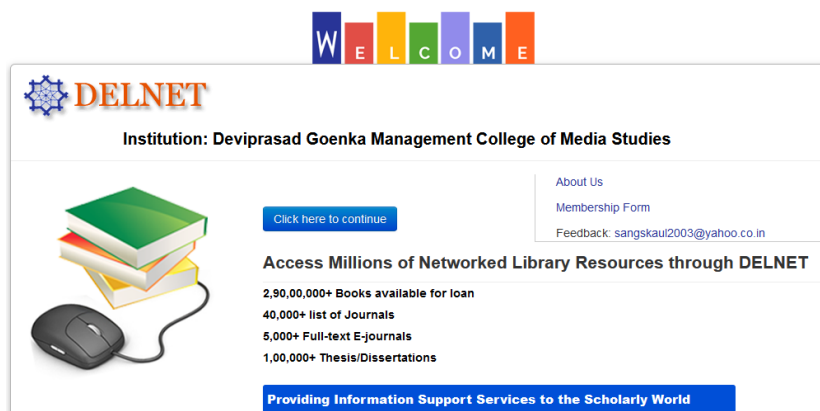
WELCOME

DELNET

Institution: Deviprasad Goenka Management College of Media Studies

About Us

Membership Form

Feedback: sangskaul2003@yahoo.co.in

Click here to continue

Access Millions of Networked Library Resources through DELNET

2,90,00,000+ Books available for loan

40,000+ list of Journals

5,000+ Full-text E-journals

1,00,000+ Thesis/Dissertations

Providing Information Support Services to the Scholarly World